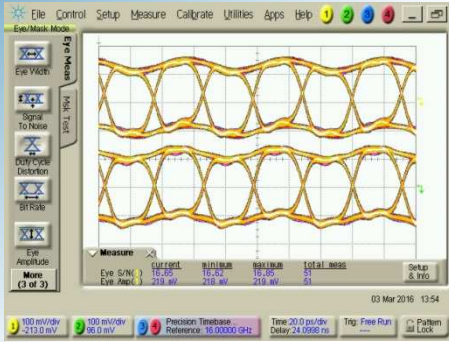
File Control Setup Measure Calibrate Utilities Apps Help 1 2 3 4

Eye/Mask Mode

Eye Width

Signal To Noise

Duty Cycle Distortion

Bit Rate

Eye Amplitude

More (3 of 3)

Eye Meas

Mask Test

Measure

| | current | minimum | maximum | total meas |
|---|---|---|---|---|
| Eye S/N(1) | 16.85 | 16.62 | 16.85 | 51 |
| Eye Amp(1) | 219 mV | 218 mV | 219 mV | 51 |

Setup & Info

03 Mar 2016 13:54

1 100 mV/div -213.0 mV

2 100 mV/div 96.0 mV

3 4 Precision Timebase Reference: 16.00000 GHz

Time 20.0 ps/div Delay 24.0998 ns

Trig: Free Run

Pattern Lock